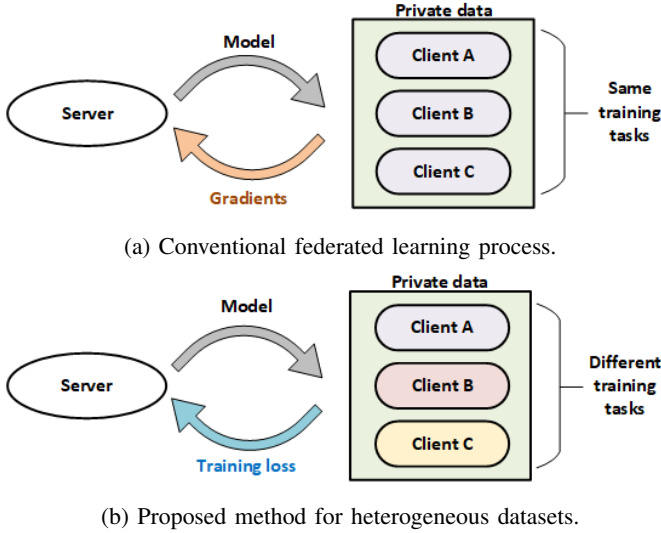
Model

Server

Gradients

Private data

Client A

Client B

Client C

Same training tasks

(a) Conventional federated learning process.

Model

Server

Training loss

Private data

Client A

Client B

Client C

Different training tasks

(b) Proposed method for heterogeneous datasets.